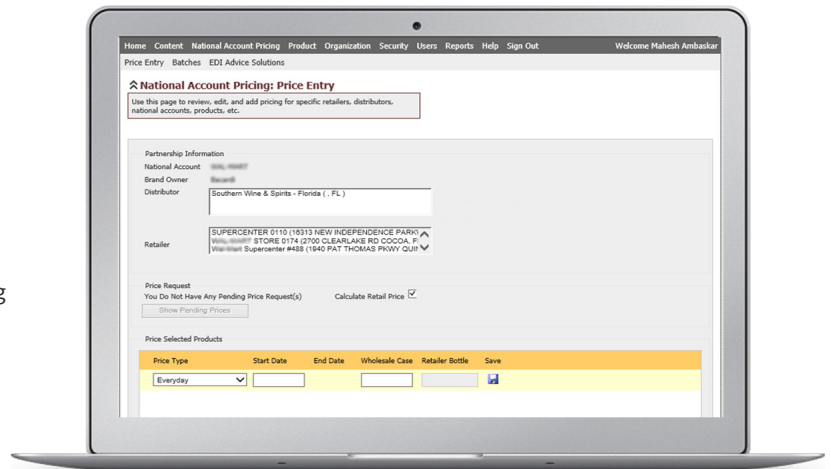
Home Content National Account Pricing Product Organization Security Users Reports Help Sign Out Welcome Mahesh Ambaskar

Price Entry Batches EDI Advice Solutions

National Account Pricing: Price Entry

Use this page to review, edit, and add pricing for specific retailers, distributors, national accounts, products, etc.

Partnership Information

National Account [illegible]

Brand Owner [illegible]

Distributor Southern Wine & Spirits - Florida ( , FL )

Retailer SUPERCENTER 0110 (16313 NEW INDEPENDENCE PARKV
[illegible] STORE 0174 (2700 CLEARLAKE RD COCOA, F
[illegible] Supercenter #488 (1940 PAT THOMAS PKWY QUIN

Price Request

You Do Not Have Any Pending Price Request(s) Calculate Retail Price ☑

Show Pending Prices

Price Selected Products

| Price Type | Start Date | End Date | Wholesale Case | Retailer Bottle | Save |
|---|---|---|---|---|---|
| Everyday | | | | | |

g